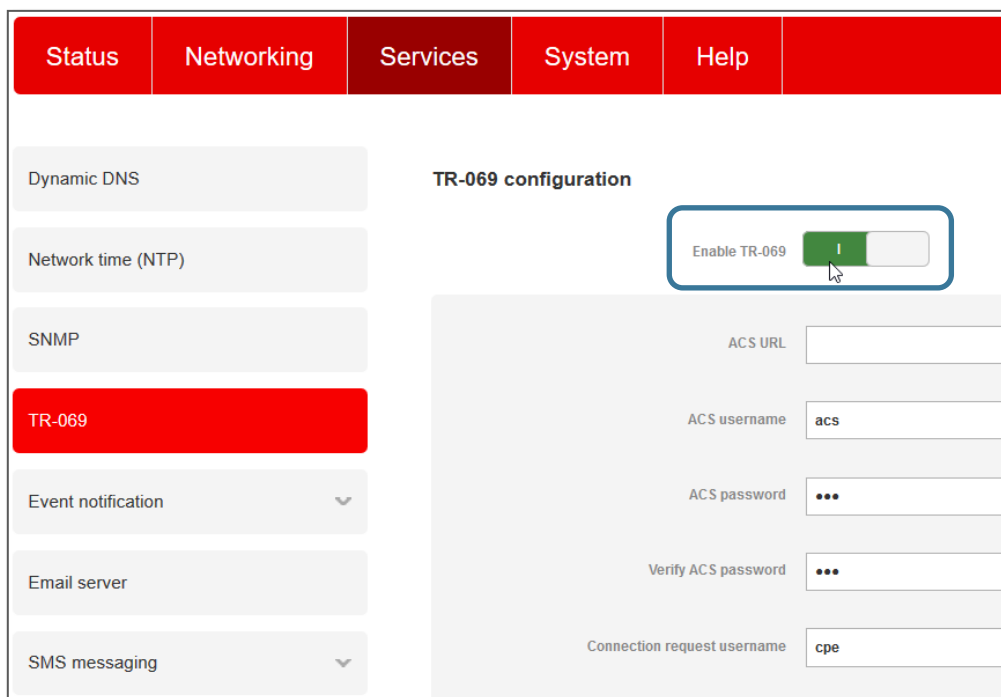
Status Networking Services System Help

Dynamic DNS

Network time (NTP)

SNMP

TR-069

Event notification

Email server

SMS messaging

TR-069 configuration

Enable TR-069 I

ACS URL

ACS username acs

ACS password •••

Verify ACS password •••

Connection request username cpe